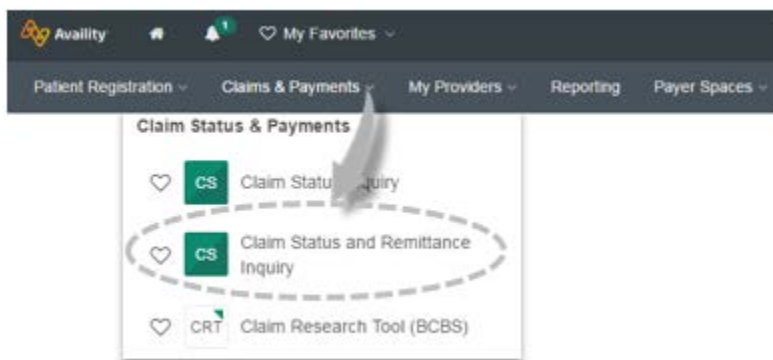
Availity
1
My Favorites
Patient Registration
Claims & Payments
My Providers
Reporting
Payer Spaces
Claim Status & Payments
CS Claim Status Inquiry
CS Claim Status and Remittance Inquiry
CRT Claim Research Tool (BCBS)